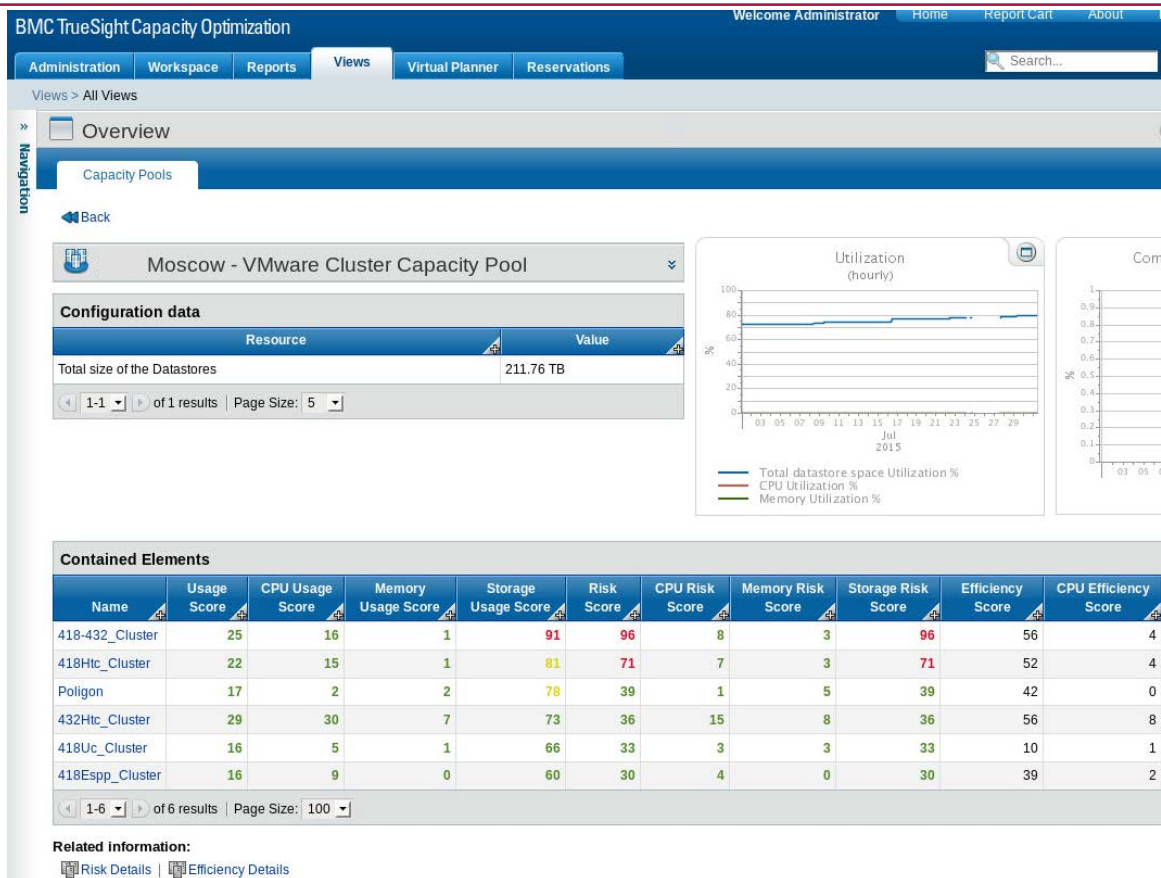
BMC TrueSight Capacity Optimization

Welcome Administrator Home Report Cart About

Administration Workspace Reports Views Virtual Planner Reservations

Search...

Views > All Views

» Navigation

Overview

Capacity Pools

Back

Moscow - VMware Cluster Capacity Pool

Configuration data

| Resource | Value |
|---|---|
| Total size of the Datastores | 211.76 TB |

1-1 of 1 results | Page Size: 5

Utilization
(hourly)

100
80
60
40
20
0

%

03 05 07 09 11 13 15 17 19 21 23 25 27 29
Jul
2015

Total datastore space Utilization %
CPU Utilization %
Memory Utilization %

Com

1
0.9
0.8
0.7
0.6
0.5
0.4
0.3
0.2
0.1
0

%

03 05

Contained Elements

| Name | Usage Score | CPU Usage Score | Memory Usage Score | Storage Usage Score | Risk Score | CPU Risk Score | Memory Risk Score | Storage Risk Score | Efficiency Score | CPU Efficiency Score |
|---|---|---|---|---|---|---|---|---|---|---|
| 418-432_Cluster | 25 | 16 | 1 | 91 | 96 | 8 | 3 | 96 | 56 | 4 |
| 418Htc_Cluster | 22 | 15 | 1 | 81 | 71 | 7 | 3 | 71 | 52 | 4 |
| Poligon | 17 | 2 | 2 | 78 | 39 | 1 | 5 | 39 | 42 | 0 |
| 432Htc_Cluster | 29 | 30 | 7 | 73 | 36 | 15 | 8 | 36 | 56 | 8 |
| 418Uc_Cluster | 16 | 5 | 1 | 66 | 33 | 3 | 3 | 33 | 10 | 1 |
| 418Espp_Cluster | 16 | 9 | 0 | 60 | 30 | 4 | 0 | 30 | 39 | 2 |

1-6 of 6 results | Page Size: 100

Related information:
Risk Details | Efficiency Details